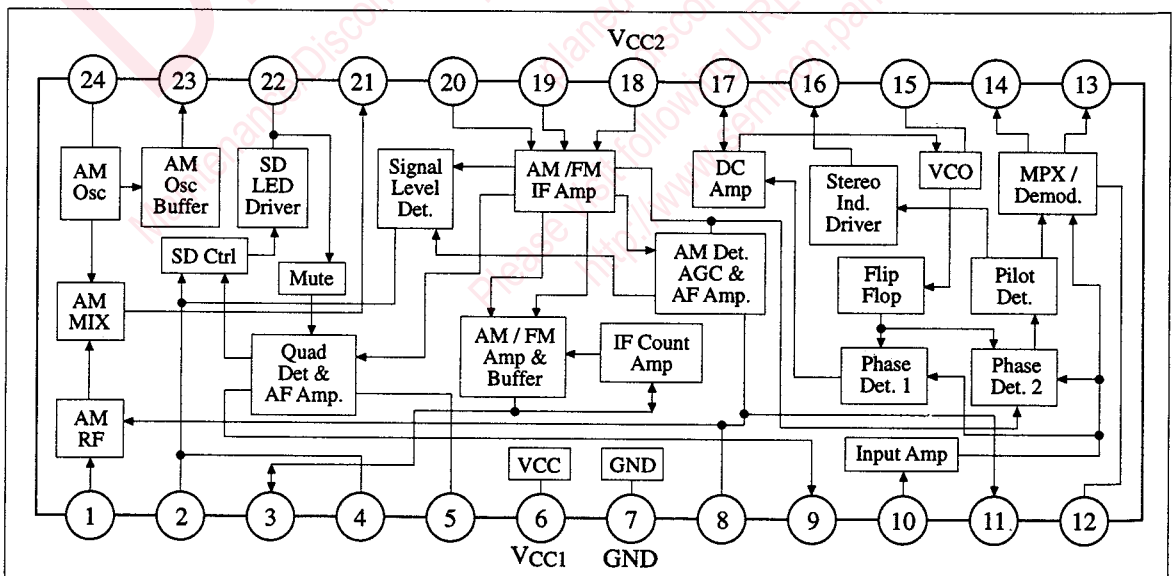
VCC2

24 23 22 21 20 19 18 17 16 15 14 13

AM Osc

AM Osc Buffer

SD LED Driver

Signal Level Det.

AM /FM IF Amp

DC Amp

Stereo Ind. Driver

VCO

MPX / Demod.

SD Ctrl

Mute

AM Det. AGC & AF Amp.

Flip Flop

Pilot Det.

AM MIX

Quad Det & AF Amp.

AM / FM Amp & Buffer

IF Count Amp

Phase Det. 1

Phase Det. 2

AM RF

VCC

GND

Input Amp

1 2 3 4 5 6 7 8 9 10 11. 12

VCC1 GND